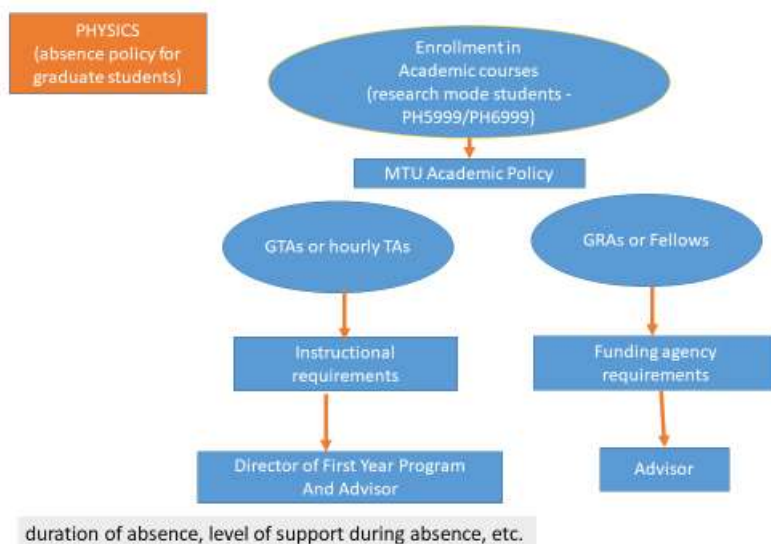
PHYSICS
(absence policy for graduate students)

Enrollment in Academic courses
(research mode students - PH5999/PH6999)

MTU Academic Policy

GTAs or hourly TAs

GRAs or Fellows

Instructional requirements

Funding agency requirements

Director of First Year Program And Advisor

Advisor

duration of absence, level of support during absence, etc.